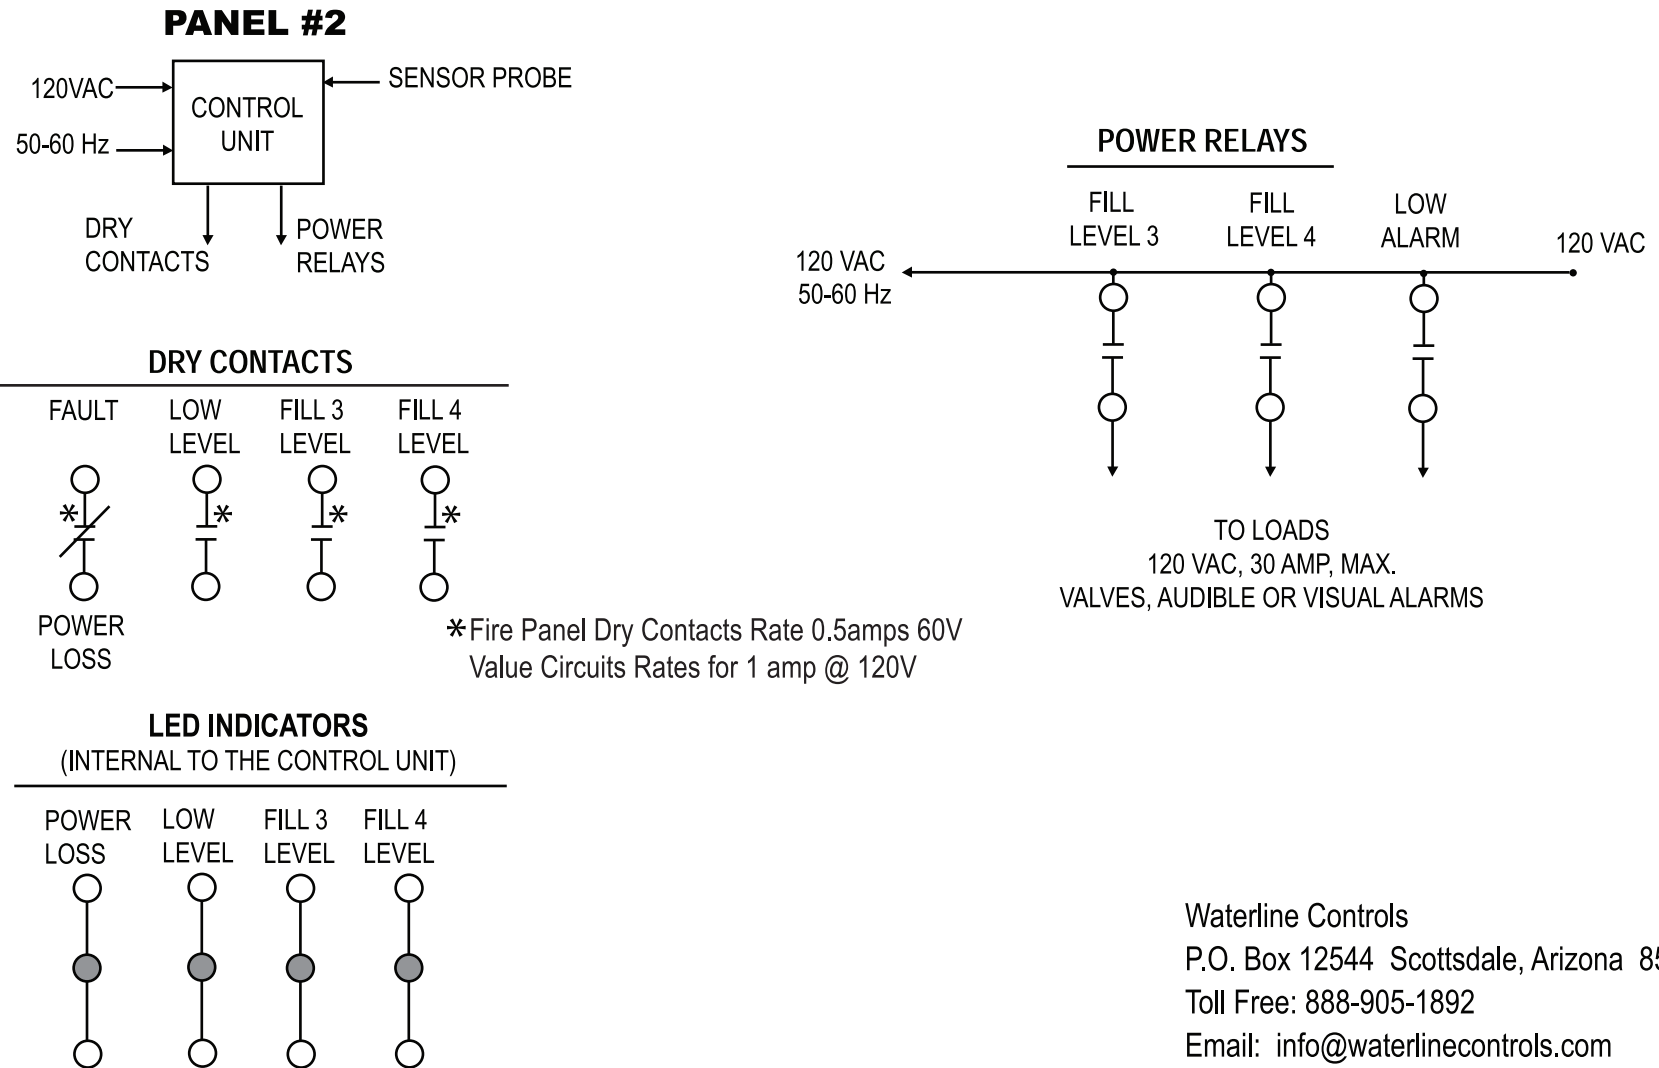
PANEL #2

120VAC
50-60 Hz
CONTROL UNIT
SENSOR PROBE
DRY CONTACTS
POWER RELAYS

POWER RELAYS

FILL LEVEL 3
FILL LEVEL 4
LOW ALARM
120 VAC 50-60 Hz
120 VAC

TO LOADS
120 VAC, 30 AMP, MAX.
VALVES, AUDIBLE OR VISUAL ALARMS

DRY CONTACTS

FAULT
LOW LEVEL
FILL 3 LEVEL
FILL 4 LEVEL
*
*
*
*
POWER LOSS

*Fire Panel Dry Contacts Rate 0.5amps 60V
Value Circuits Rates for 1 amp @ 120V

LED INDICATORS
(INTERNAL TO THE CONTROL UNIT)

POWER LOSS
LOW LEVEL
FILL 3 LEVEL
FILL 4 LEVEL

Waterline Controls
P.O. Box 12544 Scottsdale, Arizona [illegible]
Toll Free: 888-905-1892
Email: info@waterlinecontrols.com